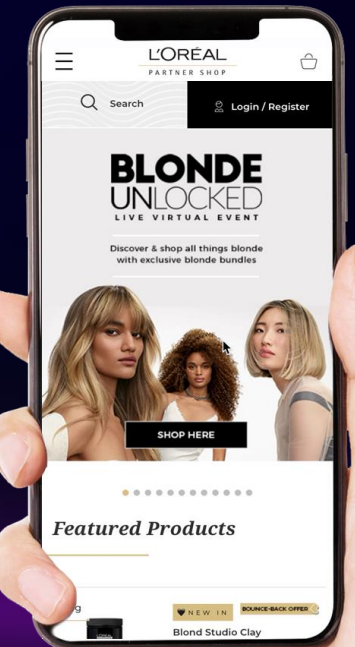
L'ORÉAL
PARTNER SHOP

Search

Login / Register

BLONDE UNLOCKED
LIVE VIRTUAL EVENT

Discover & shop all things blonde with exclusive blonde bundles

SHOP HERE

Featured Products

NEW IN

BOUNCE-BACK OFFER

Blond Studio Clay